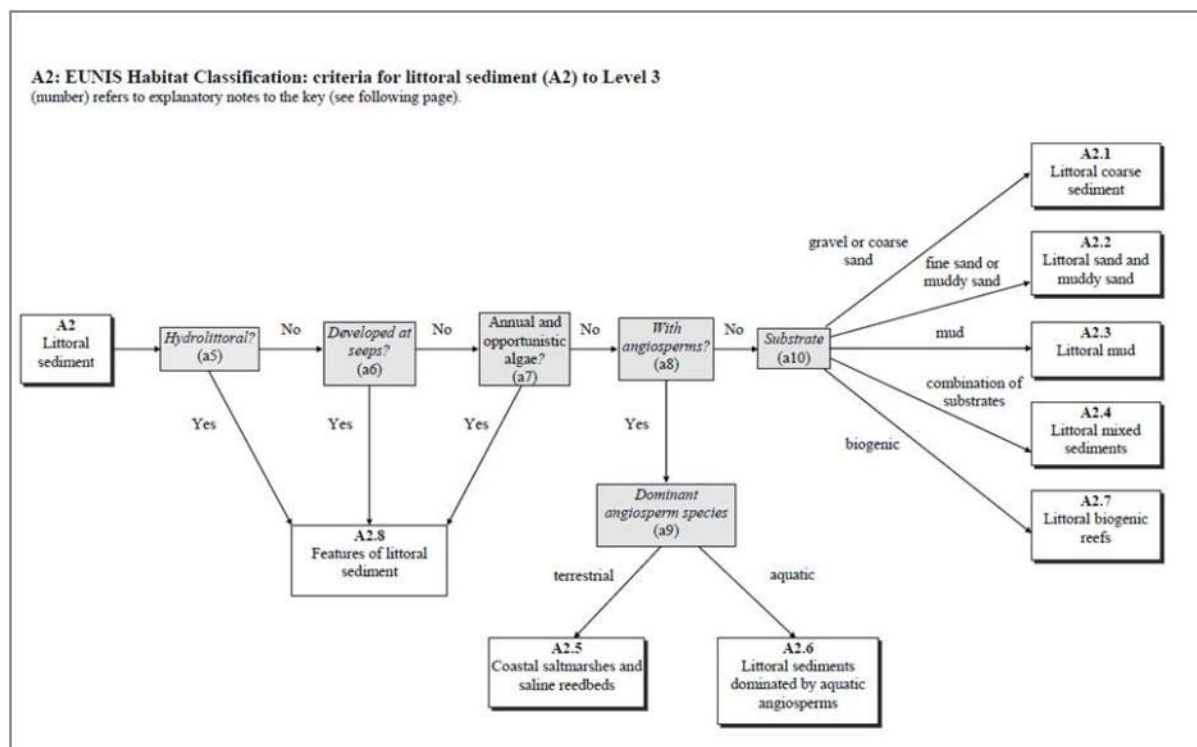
**A2: EUNIS Habitat Classification: criteria for littoral sediment (A2) to Level 3**
(number) refers to explanatory notes to the key (see following page).

**A2**
Littoral sediment

*Hydrolittoral?*
(a5)

No

*Developed at seeps?*
(a6)

No

Annual and opportunistic algae?
(a7)

No

*With angiosperms?*
(a8)

No

*Substrate*
(a10)

gravel or coarse sand

**A2.1**
Littoral coarse sediment

fine sand or muddy sand

**A2.2**
Littoral sand and muddy sand

mud

**A2.3**
Littoral mud

combination of substrates

**A2.4**
Littoral mixed sediments

biogenic

**A2.7**
Littoral biogenic reefs

Yes

Yes

Yes

**A2.8**
Features of littoral sediment

Yes

*Dominant angiosperm species*
(a9)

terrestrial

aquatic

**A2.5**
Coastal saltmarshes and saline reedbeds

**A2.6**
Littoral sediments dominated by aquatic angiosperms